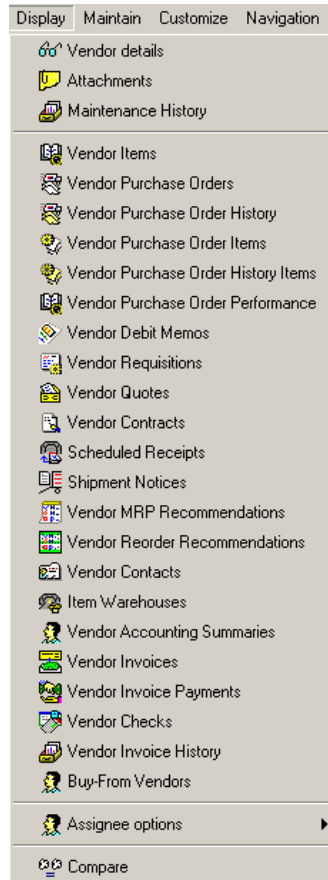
Display Maintain Customize Navigation

Vendor details
Attachments
Maintenance History

Vendor Items
Vendor Purchase Orders
Vendor Purchase Order History
Vendor Purchase Order Items
Vendor Purchase Order History Items
Vendor Purchase Order Performance
Vendor Debit Memos
Vendor Requisitions
Vendor Quotes
Vendor Contracts
Scheduled Receipts
Shipment Notices
Vendor MRP Recommendations
Vendor Reorder Recommendations
Vendor Contacts
Item Warehouses
Vendor Accounting Summaries
Vendor Invoices
Vendor Invoice Payments
Vendor Checks
Vendor Invoice History
Buy-From Vendors

Assignee options

Compare